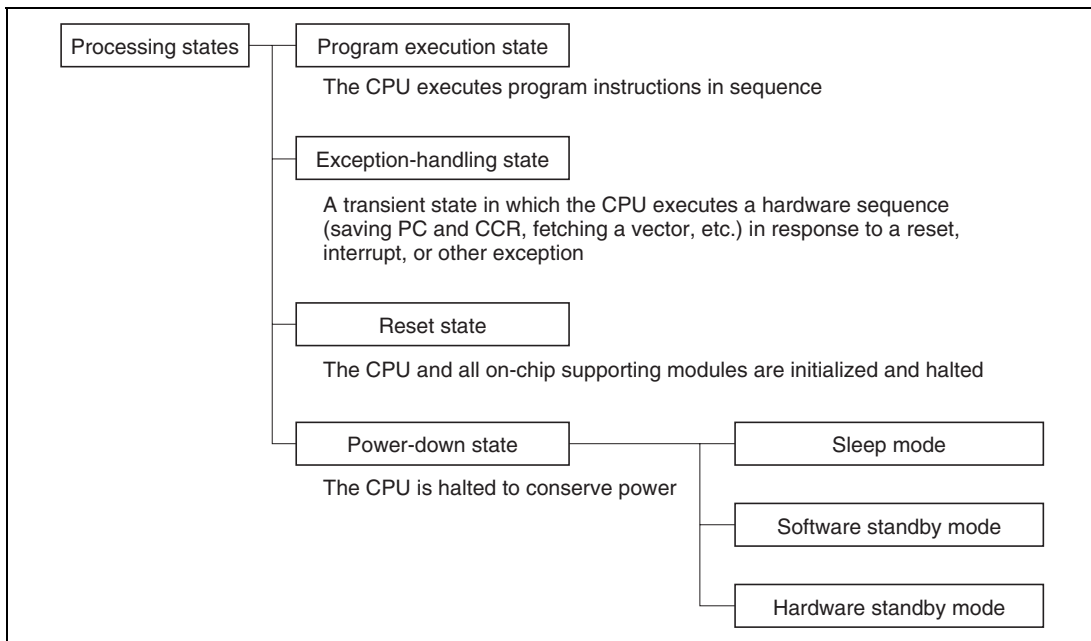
Processing states

Program execution state

The CPU executes program instructions in sequence

Exception-handling state

A transient state in which the CPU executes a hardware sequence (saving PC and CCR, fetching a vector, etc.) in response to a reset, interrupt, or other exception

Reset state

The CPU and all on-chip supporting modules are initialized and halted

Power-down state

The CPU is halted to conserve power

Sleep mode

Software standby mode

Hardware standby mode